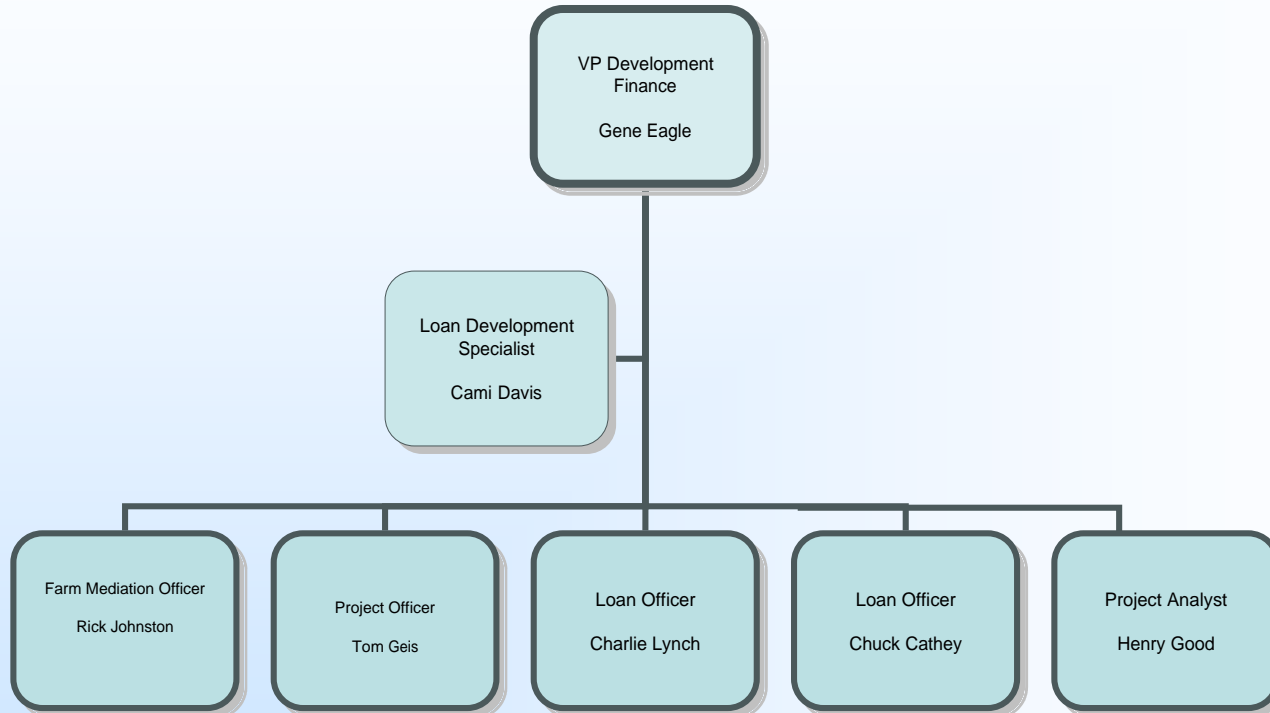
VP Development Finance

Gene Eagle

Loan Development Specialist

Cami Davis

Farm Mediation Officer

Rick Johnston

Project Officer

Tom Geis

Loan Officer

Charlie Lynch

Loan Officer

Chuck Cathey

Project Analyst

Henry Good